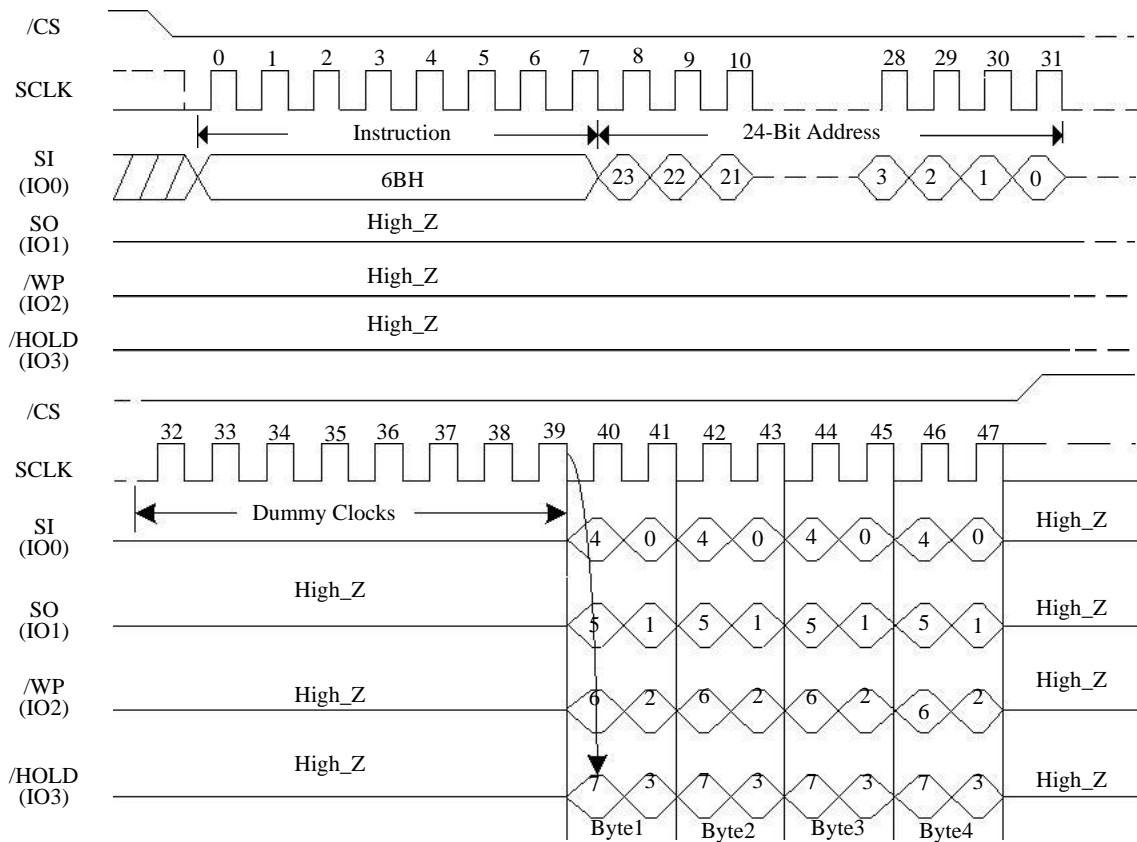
/CS

SCLK

0 1 2 3 4 5 6 7 8 9 10 28 29 30 31

Instruction

24-Bit Address

SI (IO0)

6BH

23 22 21 3 2 1 0

SO (IO1)

High_Z

/WP (IO2)

High_Z

/HOLD (IO3)

High_Z

/CS

SCLK

32 33 34 35 36 37 38 39 40 41 42 43 44 45 46 47

Dummy Clocks

SI (IO0)

4 0 4 0 4 0 4 0

High_Z

SO (IO1)

High_Z

5 1 5 1 5 1 5 1

High_Z

/WP (IO2)

High_Z

6 2 6 2 6 2 6 2

High_Z

/HOLD (IO3)

High_Z

7 3 7 3 7 3 7 3

High_Z

Byte1 Byte2 Byte3 Byte4